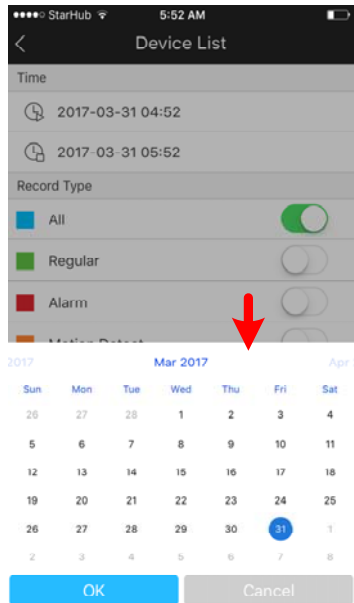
●●●●○ StarHub 5:52 AM

Device List

Time

2017-03-31 04:52

2017-03-31 05:52

Record Type

All

Regular

Alarm

Motion Detect

2017 Mar 2017 Apr

| Sun | Mon | Tue | Wed | Thu | Fri | Sat |
|---|---|---|---|---|---|---|
| 26 | 27 | 28 | 1 | 2 | 3 | 4 |
| 5 | 6 | 7 | 8 | 9 | 10 | 11 |
| 12 | 13 | 14 | 15 | 16 | 17 | 18 |
| 19 | 20 | 21 | 22 | 23 | 24 | 25 |
| 26 | 27 | 28 | 29 | 30 | 31 | 1 |
| 2 | 3 | 4 | 5 | 6 | 7 | 8 |

OK Cancel